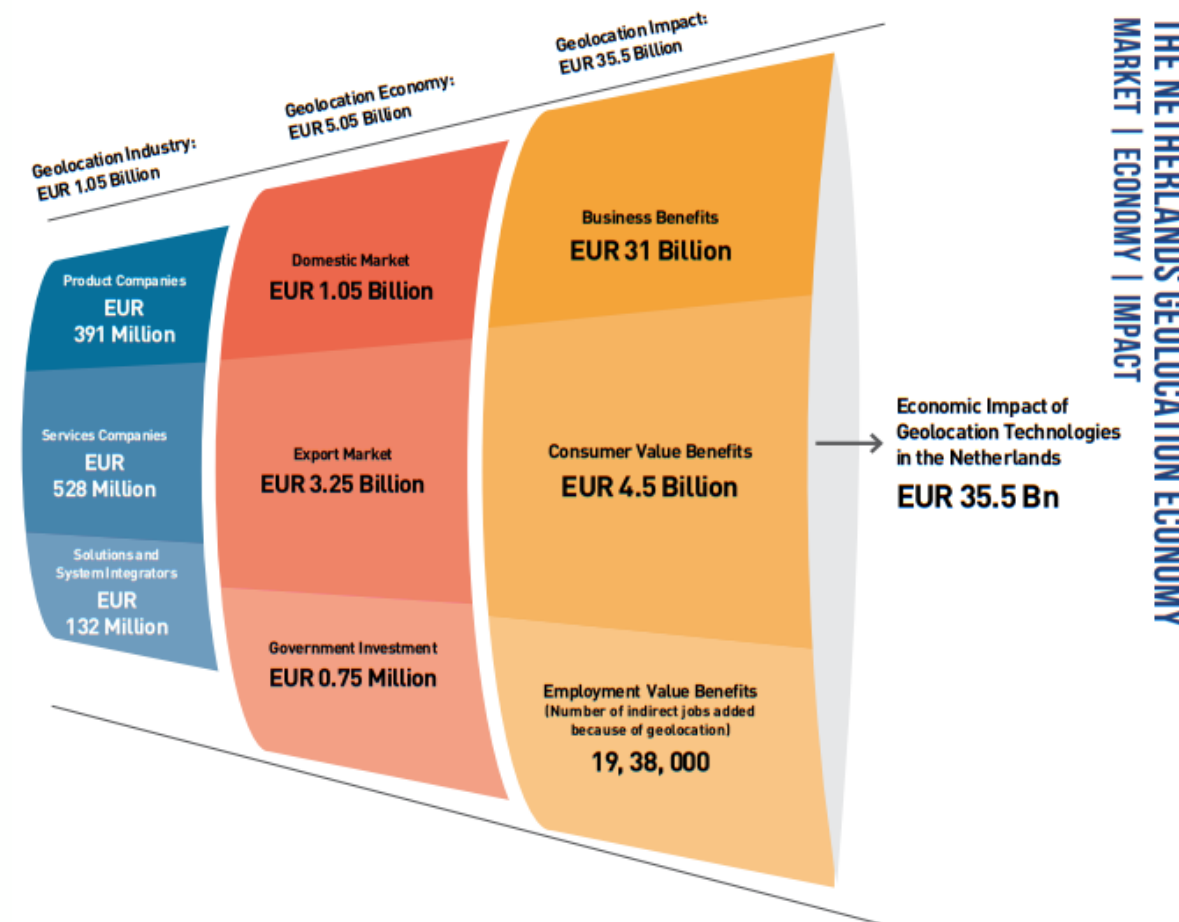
THE NETHERLANDS GEOLOCATION ECONOMY
MARKET | ECONOMY | IMPACT

Geolocation Industry:
EUR 1.05 Billion

Geolocation Economy:
EUR 5.05 Billion

Geolocation Impact:
EUR 35.5 Billion

Product Companies
EUR
391 Million

Services Companies
EUR
528 Million

Solutions and System Integrators
EUR
132 Million

Domestic Market
EUR 1.05 Billion

Export Market
EUR 3.25 Billion

Government Investment
EUR 0.75 Million

Business Benefits
EUR 31 Billion

Consumer Value Benefits
EUR 4.5 Billion

Employment Value Benefits
(Number of indirect jobs added because of geolocation)
19, 38, 000

Economic Impact of Geolocation Technologies in the Netherlands
EUR 35.5 Bn